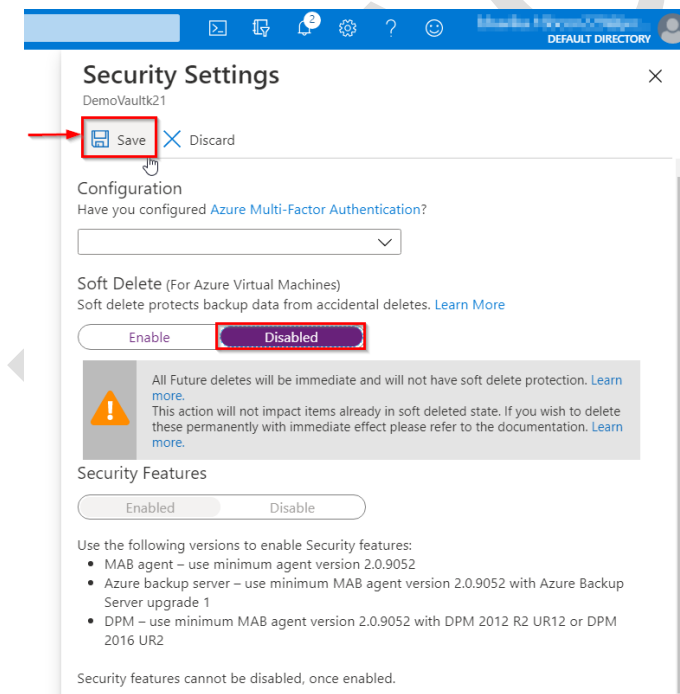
2

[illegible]
DEFAULT DIRECTORY

Security Settings
DemoVaultk21

Save
Discard

Configuration
Have you configured Azure Multi-Factor Authentication?

Soft Delete (For Azure Virtual Machines)
Soft delete protects backup data from accidental deletes. Learn More

Enable
Disabled

All Future deletes will be immediate and will not have soft delete protection. Learn more.
This action will not impact items already in soft deleted state. If you wish to delete these permanently with immediate effect please refer to the documentation. Learn more.

Security Features

Enabled
Disable

Use the following versions to enable Security features:
- MAB agent – use minimum agent version 2.0.9052
- Azure backup server – use minimum MAB agent version 2.0.9052 with Azure Backup Server upgrade 1
- DPM – use minimum MAB agent version 2.0.9052 with DPM 2012 R2 UR12 or DPM 2016 UR2

Security features cannot be disabled, once enabled.